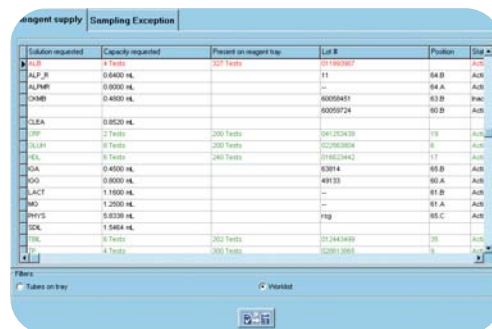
eagent supply | Sampling Exception

| Solution requested | Capacity requested | Present on reagent tray | Lot # | Position | Sta |
|---|---|---|---|---|---|
| ALB | 4 Tests | 327 Tests | 011893907 | | Acti |
| ALP_R | 0.6400 mL | | 11 | 64.B | Acti |
| ALPMR | 0.0000 mL | | -- | 64.A | Acti |
| CKMB | 0.4800 mL | | 60058451 | 63.B | Inac |
| | | | 60059724 | 60.B | Acti |
| CLEA | 0.8520 mL | | | | |
| CRP | 2 Tests | 200 Tests | 041253439 | 19 | Acti |
| GLUH | 8 Tests | 200 Tests | 022983804 | 8 | Acti |
| HDL | 6 Tests | 240 Tests | 016623442 | 17 | Acti |
| IGA | 0.4500 mL | | 63814 | 65.B | Acti |
| IGG | 0.8000 mL | | 49133 | 60.A | Acti |
| LACT | 1.1600 mL | | -- | 61.B | Acti |
| MG | 1.2500 mL | | -- | 61.A | Acti |
| PHYS | 5.8338 mL | | rsg | 65.C | Acti |
| SDIL | 1.5464 mL | | | | |
| TBIL | 6 Tests | 202 Tests | 012443499 | 35 | Acti |
| TP | 4 Tests | 300 Tests | 028613868 | 9 | Acti |

Filters
Tubes on tray
Worklist